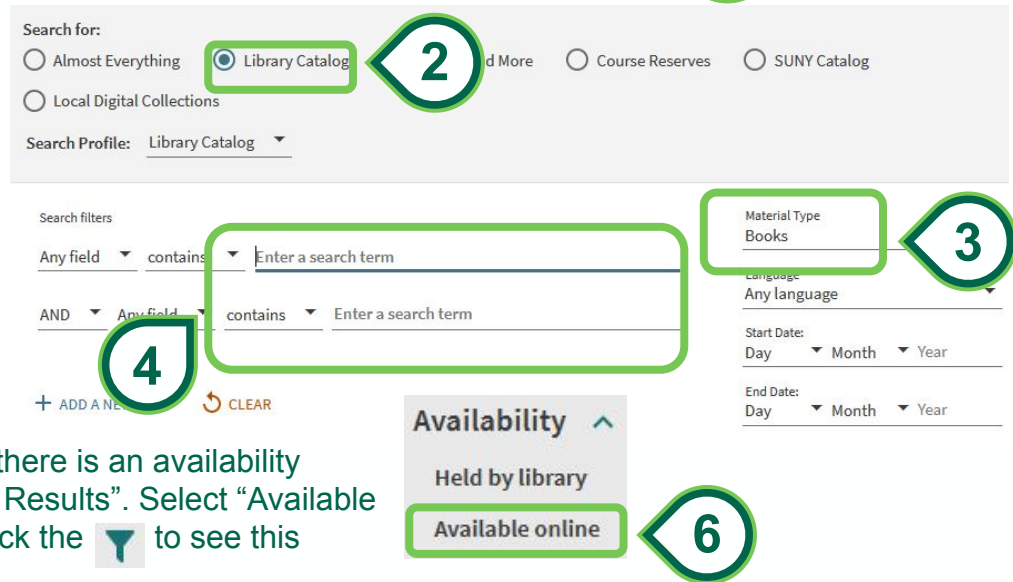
Search for:
Almost Everything
Library Catalog
2
d More
Course Reserves
SUNY Catalog
Local Digital Collections
Search Profile: Library Catalog

Search filters
Any field contains Enter a search term
AND Any field contains Enter a search term
4
+ ADD A NE
CLEAR

Material Type
Books
3
Language
Any language
Start Date:
Day Month Year
End Date:
Day Month Year

Availability
Held by library
Available online
6

there is an availability Results". Select "Available ck the to see this